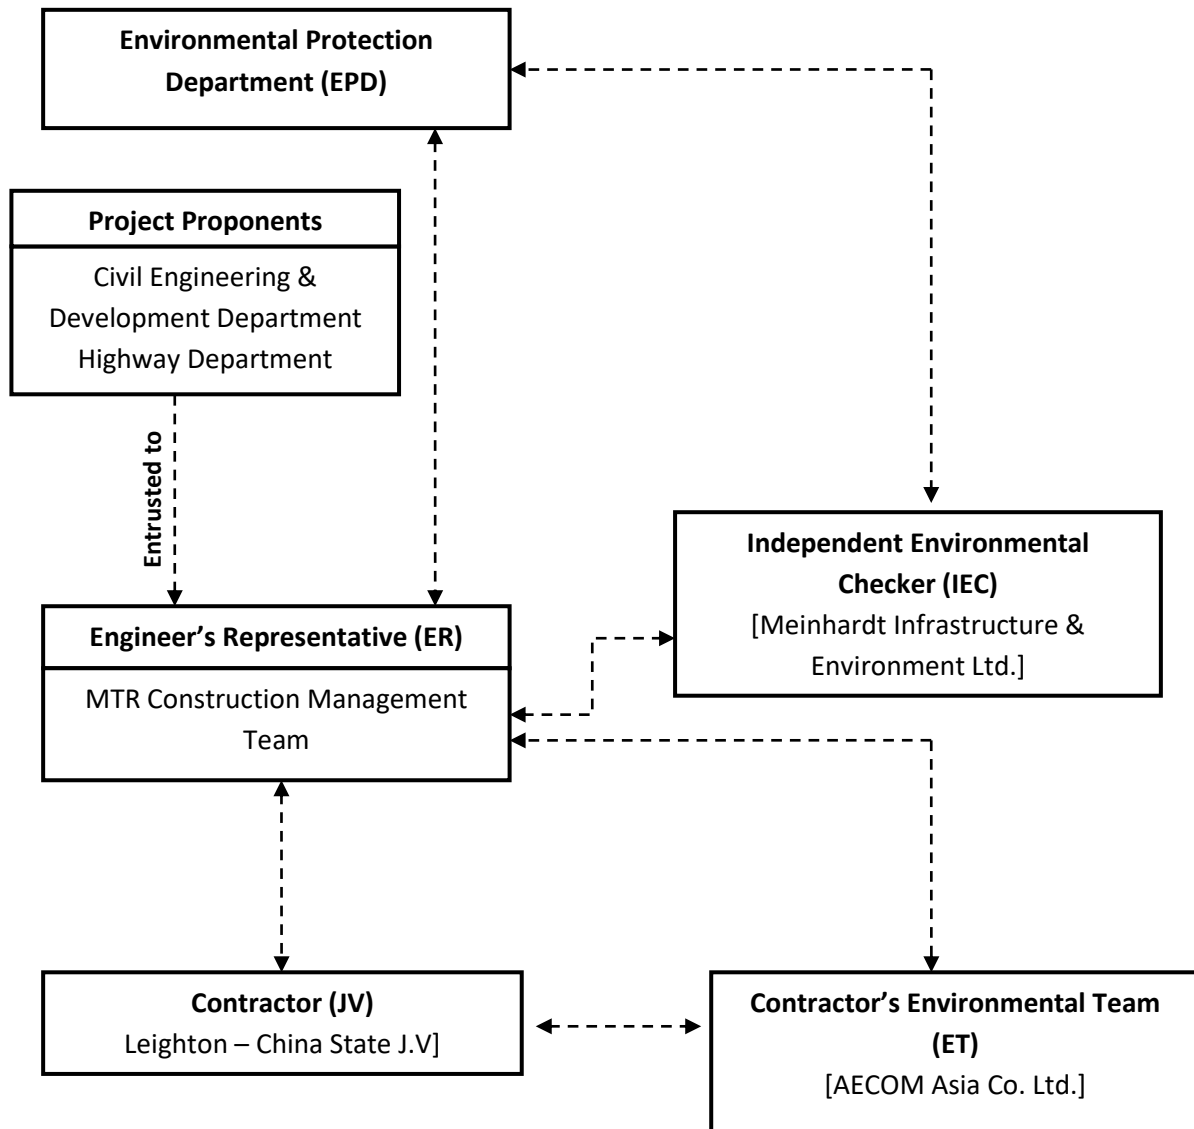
Environmental Protection Department (EPD)

Project Proponents

Civil Engineering & Development Department
Highway Department

Entrusted to

Independent Environmental Checker (IEC)
[Meinhardt Infrastructure & Environment Ltd.]

Engineer's Representative (ER)

MTR Construction Management Team

Contractor (JV)
Leighton – China State J.V]

Contractor's Environmental Team (ET)
[AECOM Asia Co. Ltd.]